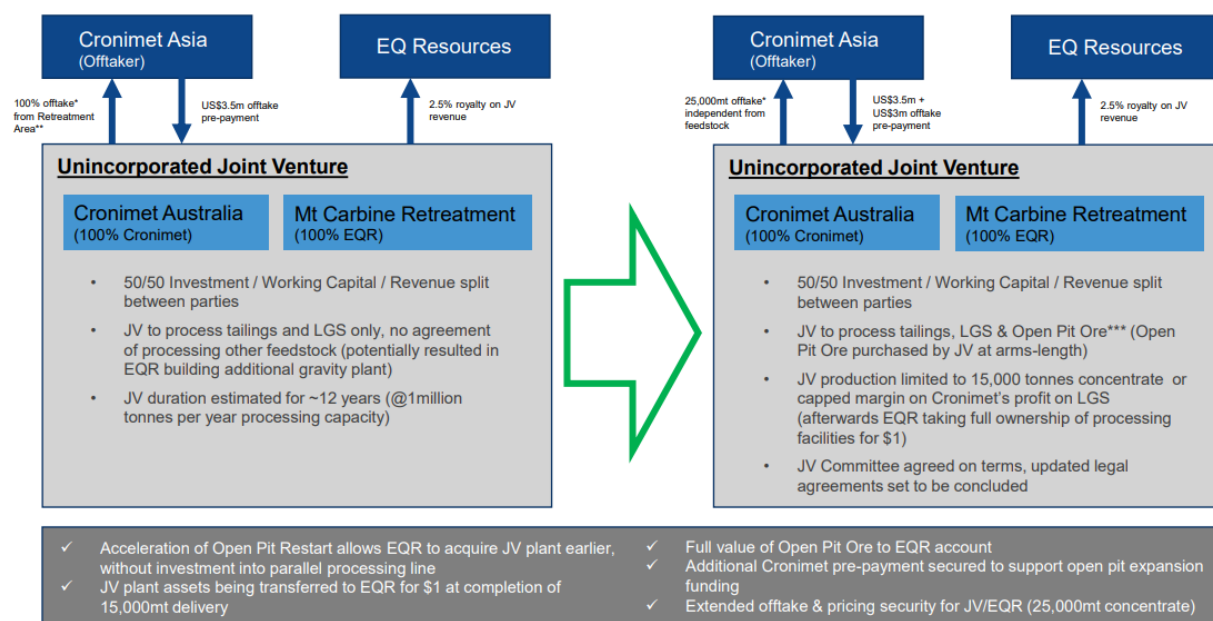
Cronimet Asia
(Offtaker)

EQ Resources

100% offtake* from Retreatment Area**

US\$3.5m offtake pre-payment

2.5% royalty on JV revenue

Unincorporated Joint Venture

Cronimet Australia
(100% Cronimet)

Mt Carbine Retreatment
(100% EQR)

• 50/50 Investment / Working Capital / Revenue split between parties
• JV to process tailings and LGS only, no agreement of processing other feedstock (potentially resulted in EQR building additional gravity plant)
• JV duration estimated for ~12 years (@1million tonnes per year processing capacity)

Cronimet Asia
(Offtaker)

EQ Resources

25,000mt offtake* independent from feedstock

US\$3.5m + US\$3m offtake pre-payment

2.5% royalty on JV revenue

Unincorporated Joint Venture

Cronimet Australia
(100% Cronimet)

Mt Carbine Retreatment
(100% EQR)

• 50/50 Investment / Working Capital / Revenue split between parties
• JV to process tailings, LGS & Open Pit Ore*** (Open Pit Ore purchased by JV at arms-length)
• JV production limited to 15,000 tonnes concentrate or capped margin on Cronimet's profit on LGS (afterwards EQR taking full ownership of processing facilities for \$1)
• JV Committee agreed on terms, updated legal agreements set to be concluded

✓ Acceleration of Open Pit Restart allows EQR to acquire JV plant earlier, without investment into parallel processing line
✓ JV plant assets being transferred to EQR for \$1 at completion of 15,000mt delivery

✓ Full value of Open Pit Ore to EQR account
✓ Additional Cronimet pre-payment secured to support open pit expansion funding
✓ Extended offtake & pricing security for JV/EQR (25,000mt concentrate)